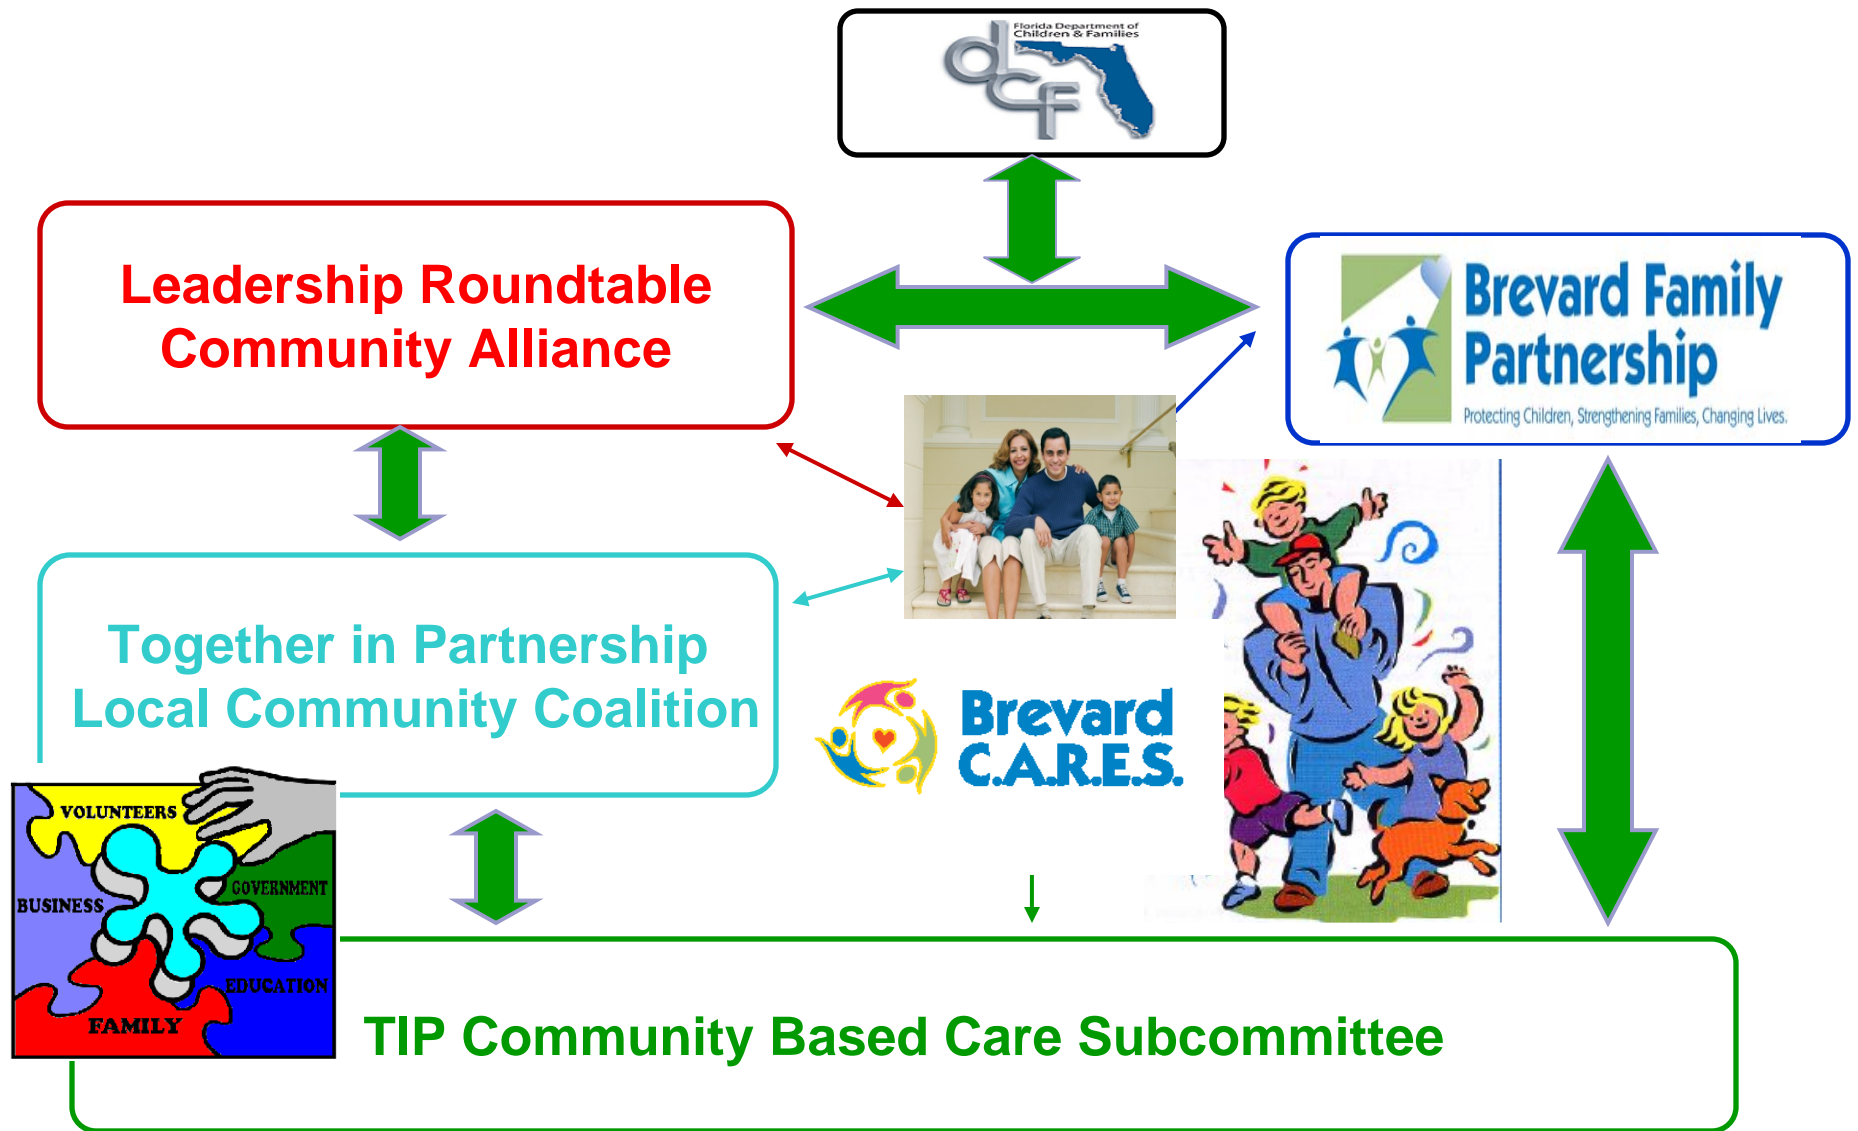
Florida Department of Children & Families
dcf

Leadership Roundtable Community Alliance

Brevard Family Partnership
Protecting Children, Strengthening Families, Changing Lives.

Together in Partnership Local Community Coalition

Brevard C.A.R.E.S.

VOLUNTEERS
BUSINESS
GOVERNMENT
EDUCATION
FAMILY

TIP Community Based Care Subcommittee